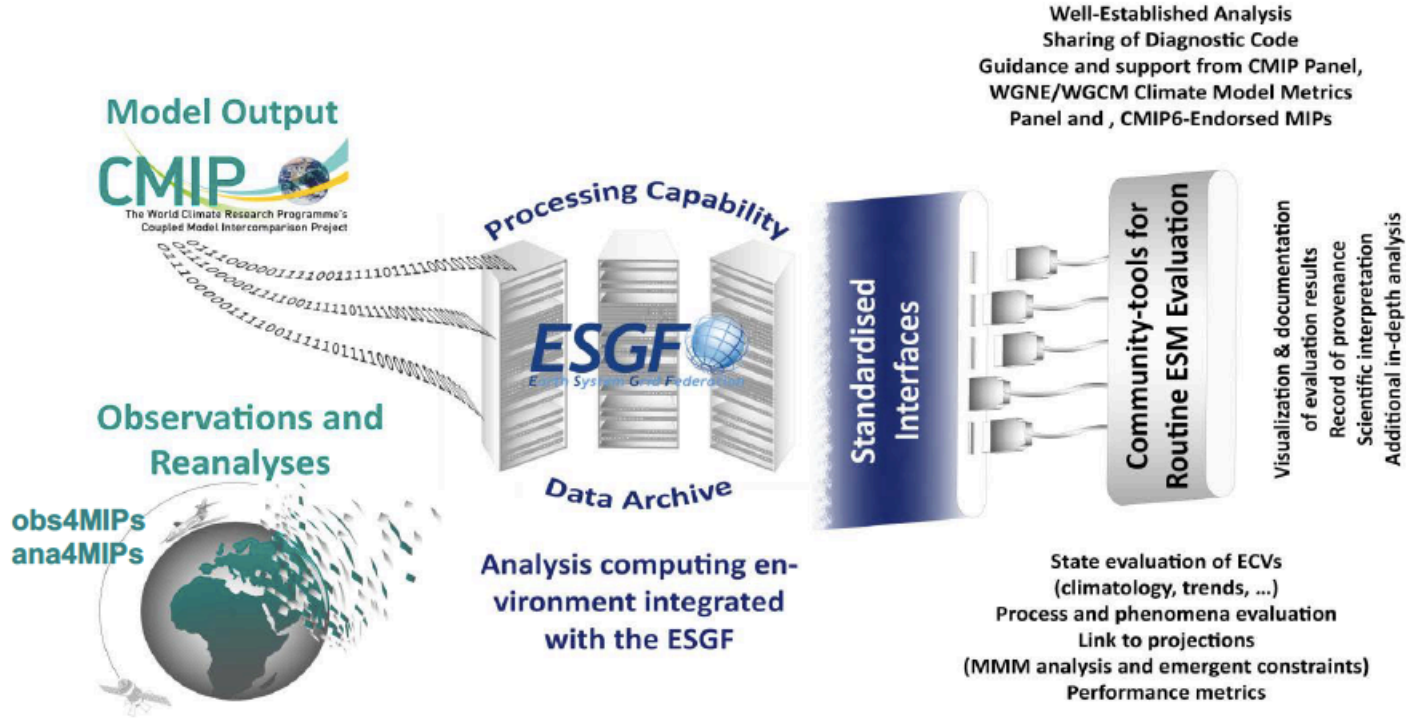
Model Output

CMIP
The World Climate Research Programme's Coupled Model Intercomparison Project

0111000001111001111011110010100
0111000001111001111011110010100
01110000011110011110111100000

Observations and Reanalyses

obs4MIPs
ana4MIPs

Processing Capability

ESGF
Earth System Grid Federation

Data Archive

Analysis computing environment integrated with the ESGF

Standardised Interfaces

Well-Established Analysis
Sharing of Diagnostic Code
Guidance and support from CMIP Panel, WGNE/WGCM Climate Model Metrics Panel and , CMIP6-Endorsed MIPs

Community-tools for Routine ESM Evaluation

Visualization & documentation of evaluation results
Record of provenance
Scientific interpretation
Additional in-depth analysis

State evaluation of ECVs
(climatology, trends, ...)
Process and phenomena evaluation
Link to projections
(MMM analysis and emergent constraints)
Performance metrics